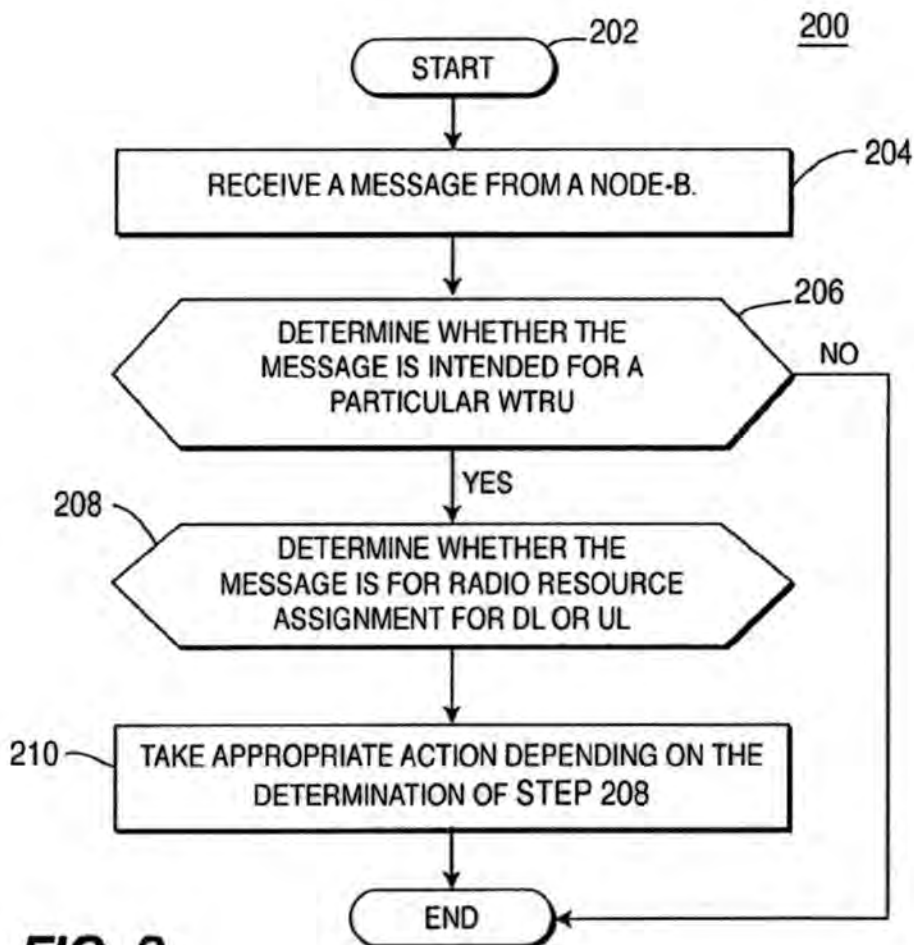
200

START

202

RECEIVE A MESSAGE FROM A NODE-B.

204

DETERMINE WHETHER THE MESSAGE IS INTENDED FOR A PARTICULAR WTRU

206

NO

YES

208

DETERMINE WHETHER THE MESSAGE IS FOR RADIO RESOURCE ASSIGNMENT FOR DL OR UL

210

TAKE APPROPRIATE ACTION DEPENDING ON THE DETERMINATION OF STEP 208

END

FIG. 2